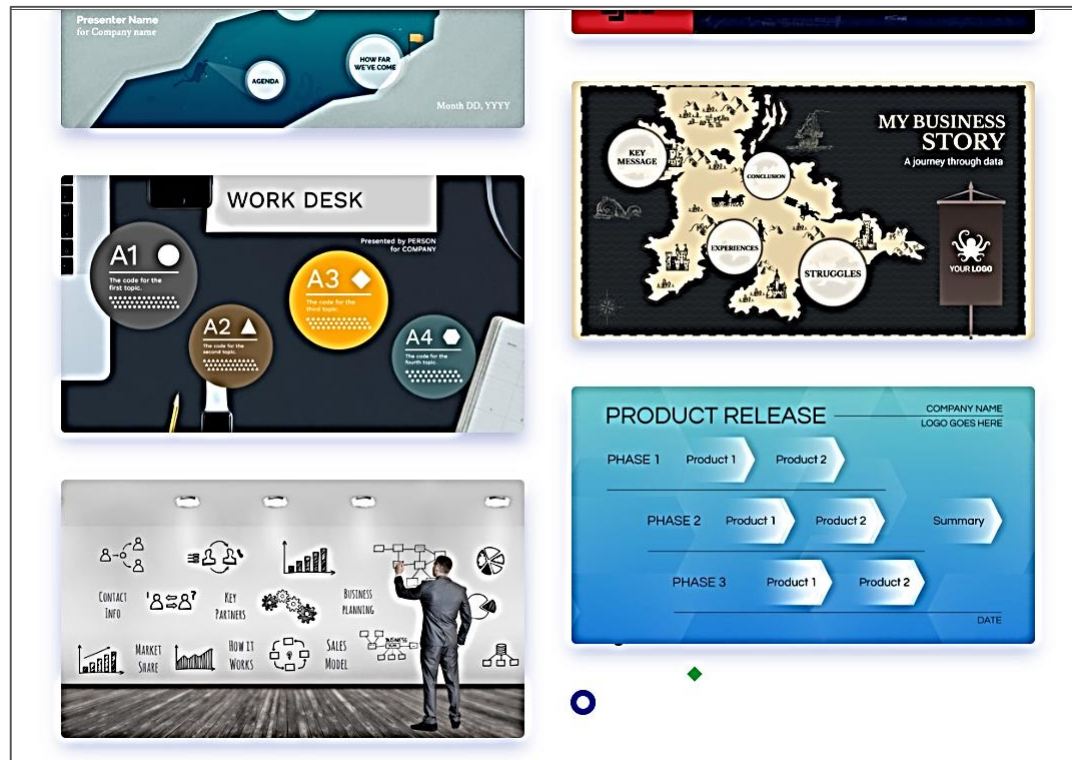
Presenter Name
for Company name

AGENDA

HOW FAR WE'VE COME

Month DD, YYYY

WORK DESK

Presented by PERSON for COMPANY

A1
The code for the first topic.

A2
The code for the second topic.

A3
The code for the third topic.

A4
The code for the fourth topic.

CONTACT INFO

KEY PARTNERS

BUSINESS PLANNING

MARKET SHARE

HOW IT WORKS

SALES MODEL

MY BUSINESS STORY
A journey through data

KEY MESSAGE

CONCLUSION

EXPERIENCES

STRUGGLES

YOUR LOGO

PRODUCT RELEASE

COMPANY NAME
LOGO GOES HERE

| PHASE 1 | Product 1 | Product 2 | |
|---|---|---|---|
| PHASE 2 | Product 1 | Product 2 | Summary |
| PHASE 3 | Product 1 | Product 2 | |

DATE